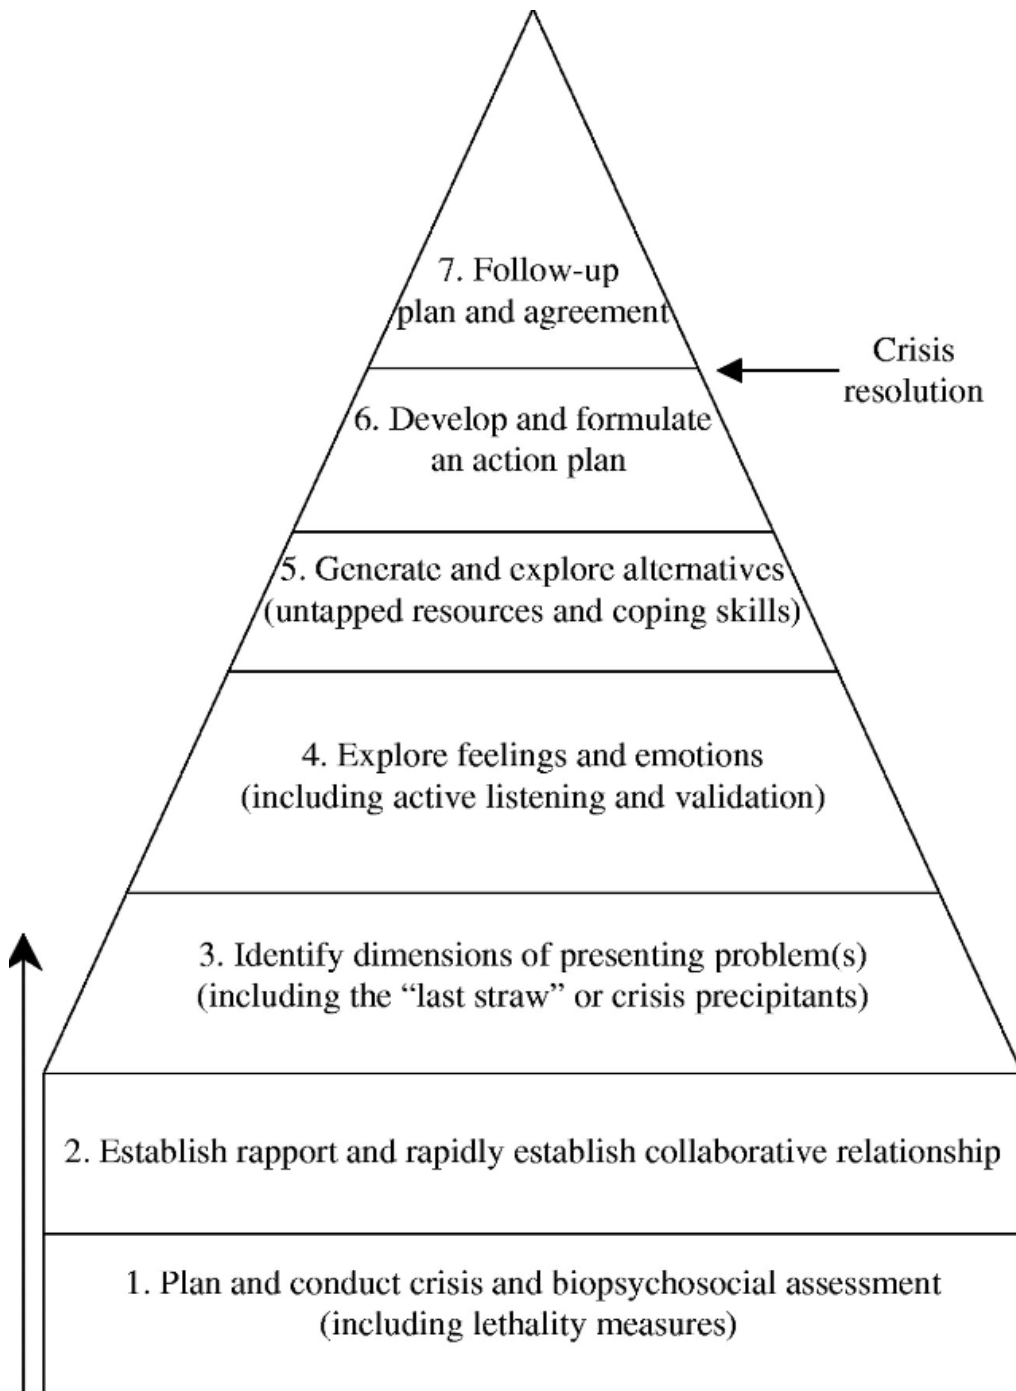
7. Follow-up plan and agreement

Crisis resolution

6. Develop and formulate an action plan

5. Generate and explore alternatives (untapped resources and coping skills)

4. Explore feelings and emotions (including active listening and validation)

3. Identify dimensions of presenting problem(s) (including the "last straw" or crisis precipitants)

2. Establish rapport and rapidly establish collaborative relationship

1. Plan and conduct crisis and biopsychosocial assessment (including lethality measures)